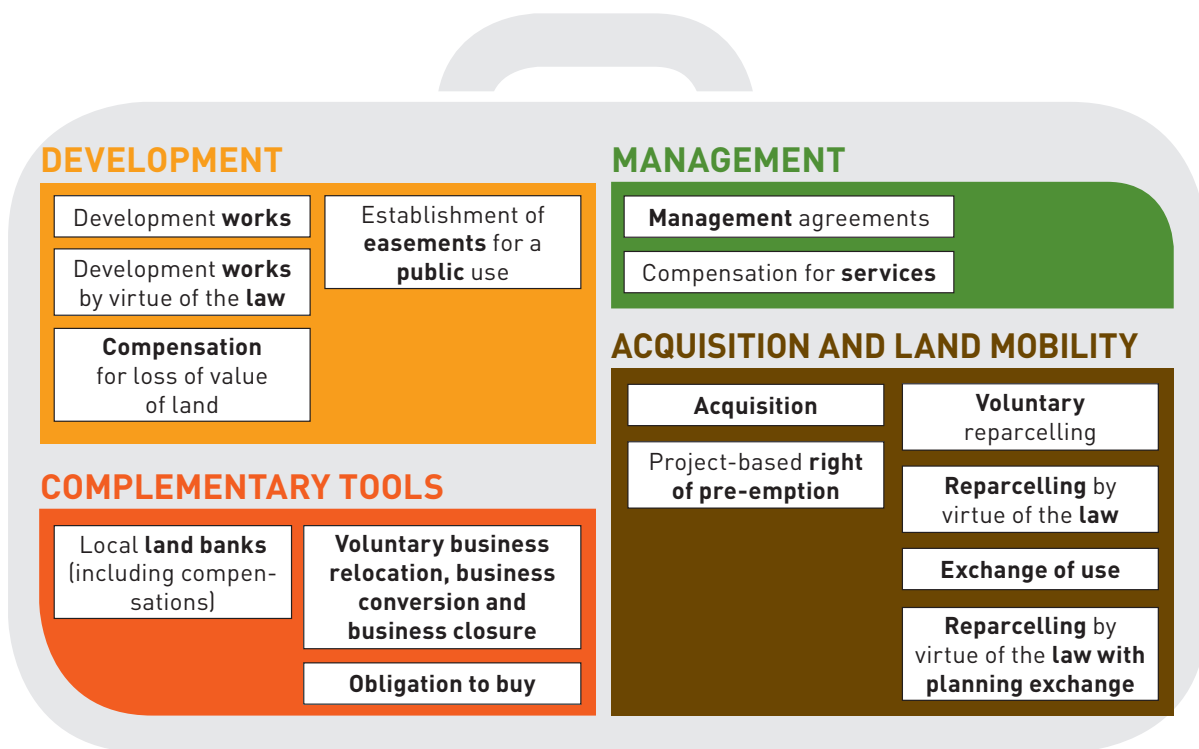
DEVELOPMENT

Development works

Development works by virtue of the law

Compensation for loss of value of land

Establishment of easements for a public use

MANAGEMENT

Management agreements

Compensation for services

ACQUISITION AND LAND MOBILITY

Acquisition

Project-based right of pre-emption

Voluntary reparcelling

Reparcelling by virtue of the law

Exchange of use

Reparcelling by virtue of the law with planning exchange

COMPLEMENTARY TOOLS

Local land banks (including compensations)

Voluntary business relocation, business conversion and business closure

Obligation to buy